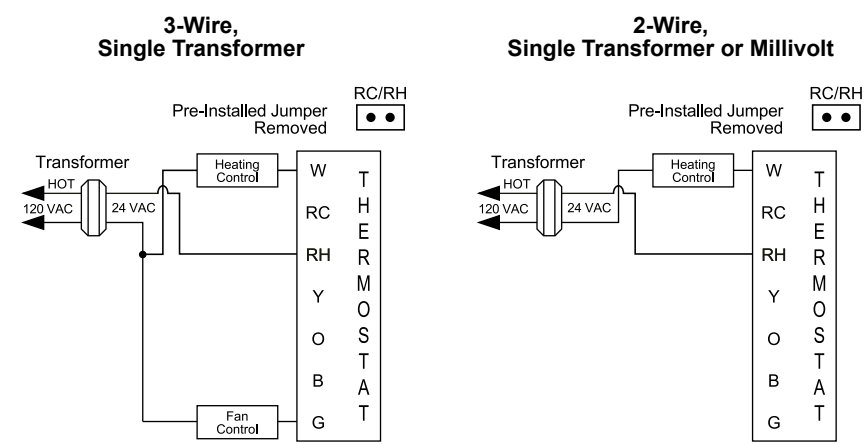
3-Wire, Single Transformer

RC/RH

Pre-Installed Jumper Removed

Transformer

HOT

120 VAC

24 VAC

Heating Control

W
RC
RH
Y
O
B
G

THERMOSTAT

Fan Control

2-Wire, Single Transformer or Millivolt

RC/RH

Pre-Installed Jumper Removed

Transformer

HOT

120 VAC

24 VAC

Heating Control

W
RC
RH
Y
O
B
G

THERMOSTAT